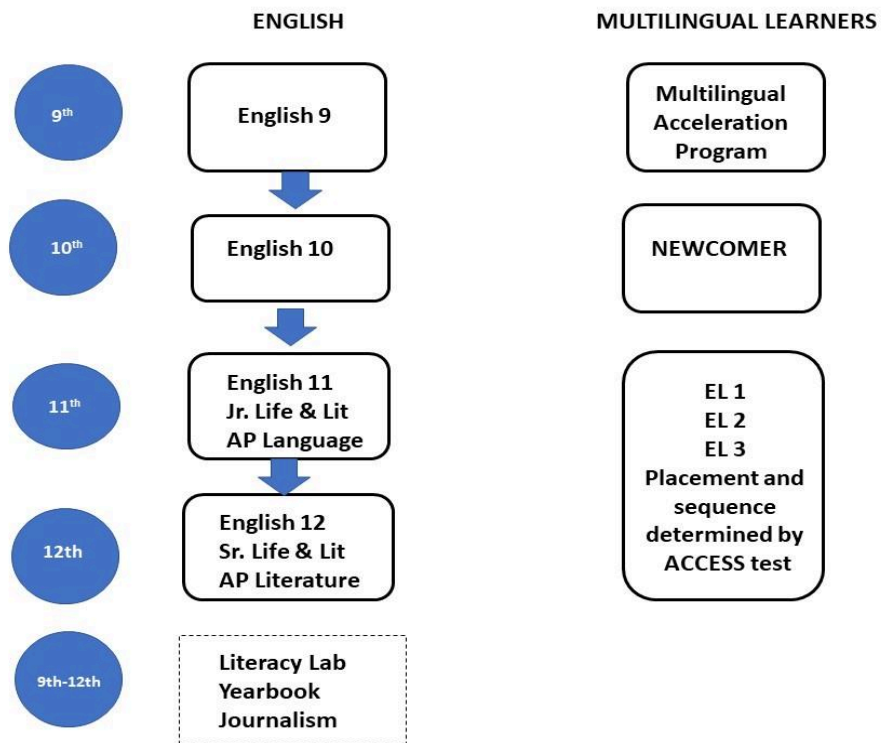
ENGLISH

MULTILINGUAL LEARNERS

9$^{th}$

English 9

Multilingual Acceleration Program

10$^{th}$

English 10

NEWCOMER

11$^{th}$

English 11
Jr. Life & Lit
AP Language

EL 1
EL 2
EL 3
Placement and sequence determined by ACCESS test

12th

English 12
Sr. Life & Lit
AP Literature

9th-12th

Literacy Lab
Yearbook
Journalism